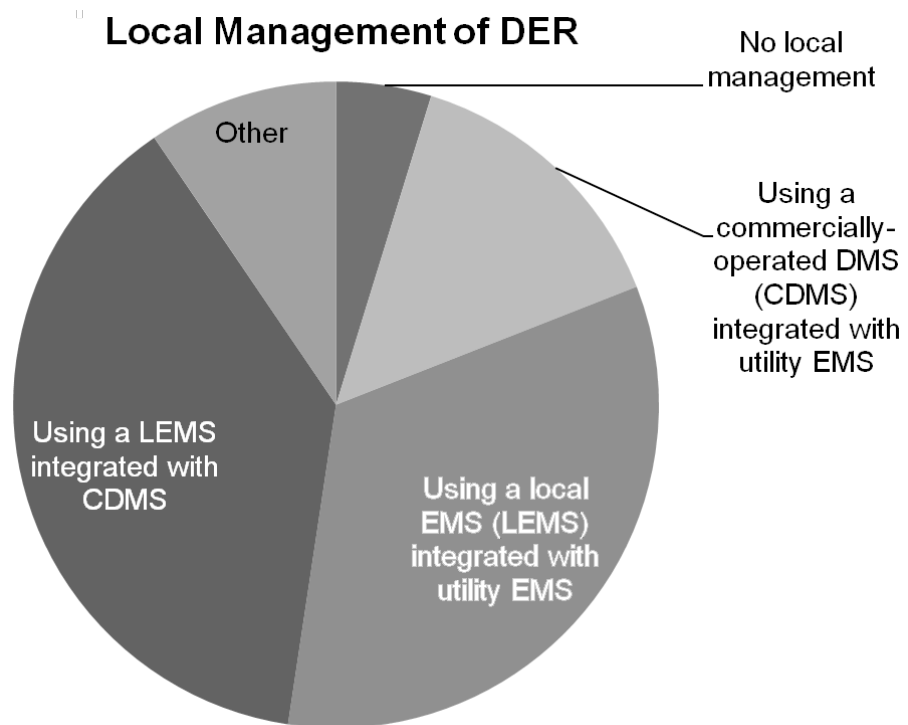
Local Management of DER

No local management

Using a commercially-operated DMS (CDMS) integrated with utility EMS

Using a local EMS (LEMS) integrated with utility EMS

Using a LEMS integrated with CDMS

Other